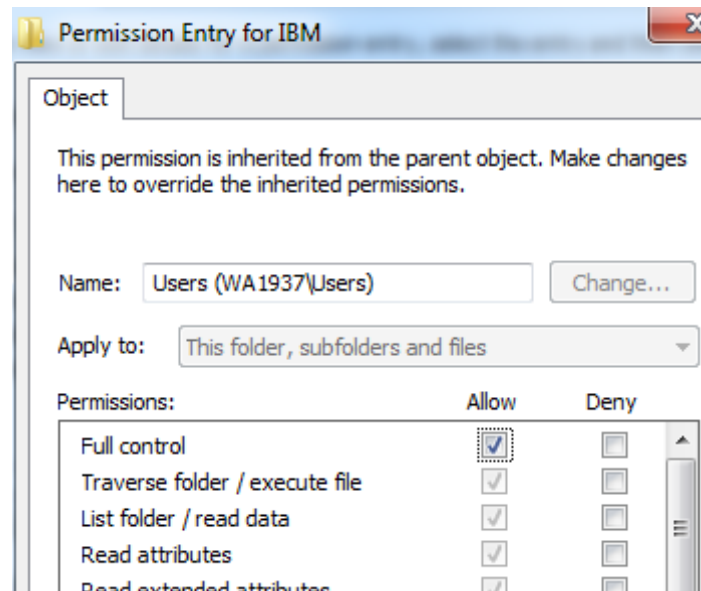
Permission Entry for IBM

Object

This permission is inherited from the parent object. Make changes here to override the inherited permissions.

Name: Users (WA1937\Users) Change...

Apply to: This folder, subfolders and files

Permissions: Allow Deny

Full control
Traverse folder / execute file
List folder / read data
Read attributes
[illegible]